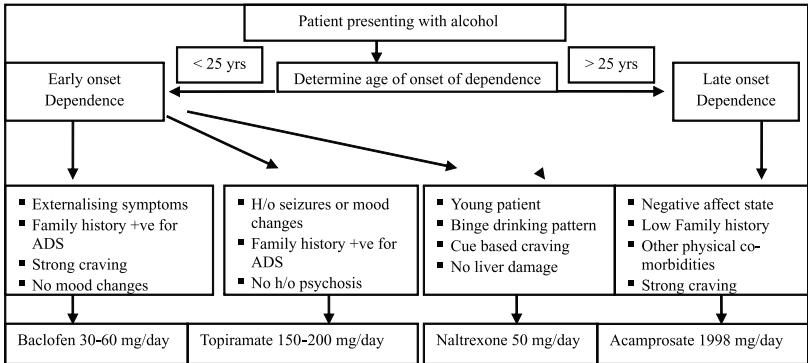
Patient presenting with alcohol

< 25 yrs

Determine age of onset of dependence

> 25 yrs

Early onset Dependence

Late onset Dependence

- Externalising symptoms
- Family history +ve for ADS
- Strong craving
- No mood changes

- H/o seizures or mood changes
- Family history +ve for ADS
- No h/o psychosis

- Young patient
- Binge drinking pattern
- Cue based craving
- No liver damage

- Negative affect state
- Low Family history
- Other physical co-morbidities
- Strong craving

Baclofen 30-60 mg/day

Topiramate 150-200 mg/day

Naltrexone 50 mg/day

Acamprosate 1998 mg/day